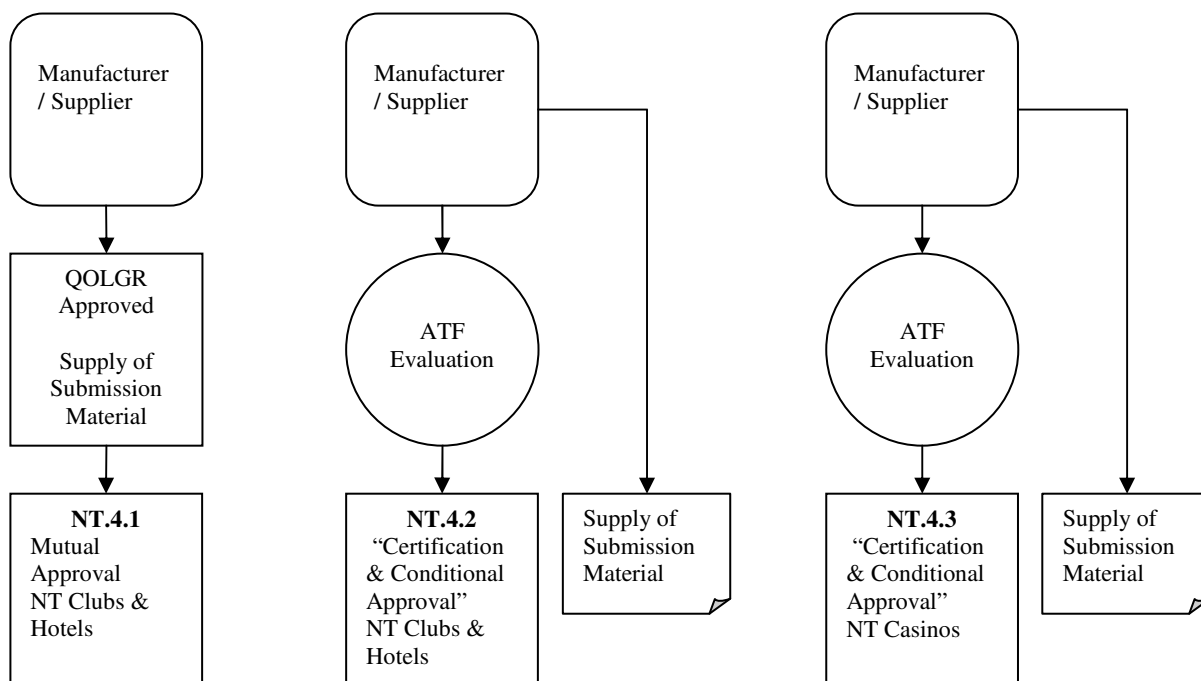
Manufacturer / Supplier

QOLGR Approved

Supply of Submission Material

**NT.4.1**
Mutual Approval NT Clubs & Hotels

Manufacturer / Supplier

ATF Evaluation

**NT.4.2**
"Certification & Conditional Approval" NT Clubs & Hotels

Supply of Submission Material

Manufacturer / Supplier

ATF Evaluation

**NT.4.3**
"Certification & Conditional Approval" NT Casinos

Supply of Submission Material